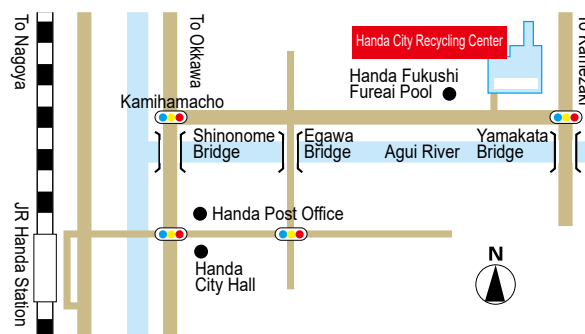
To Nagoya

To Okkawa

Handa City Recycling Center

To Kamezaki

Handa Fukushi Fureai Pool

Kamihamacho

Shinonome Bridge

Egawa Bridge

Agui River

Yamakata Bridge

Handa Post Office

Handa City Hall

JR Handa Station

N